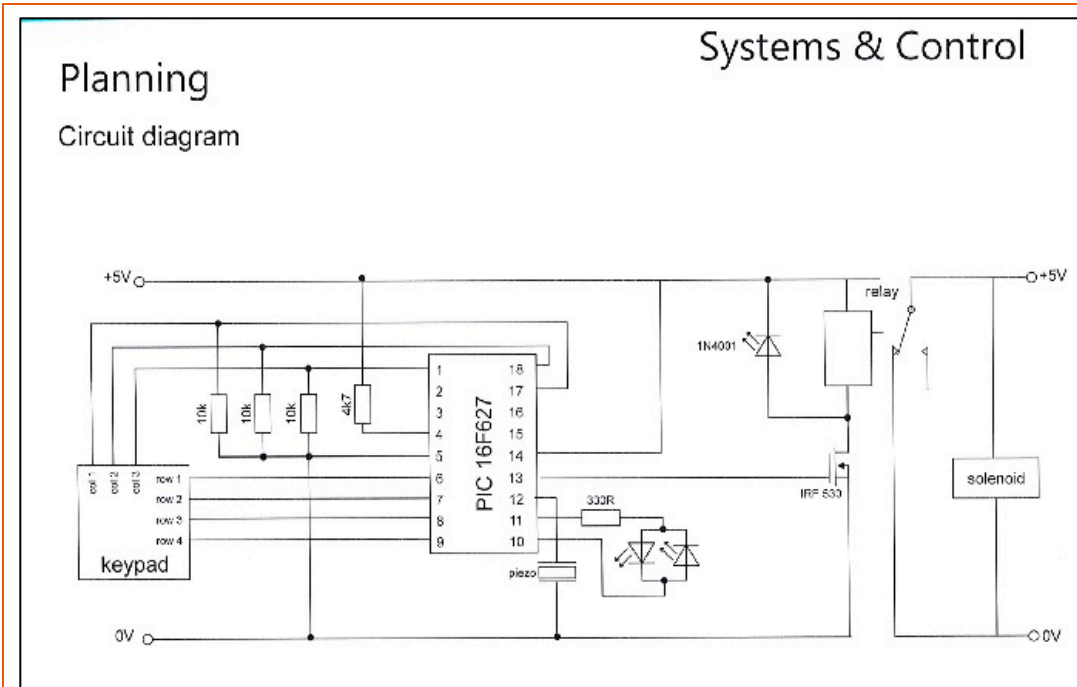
Systems & Control

Planning

Circuit diagram

+5V

+5V

relay

1N4001

10k

10k

10k

4k7

PIC 16F627

1
2
3
4
5
6
7
8
9

18
17
16
15
14
13
12
11
10

col 1
col 2
col 3

row 1
row 2
row 3
row 4

keypad

330R

piezo

IRF 530

solenoid

0V

0V